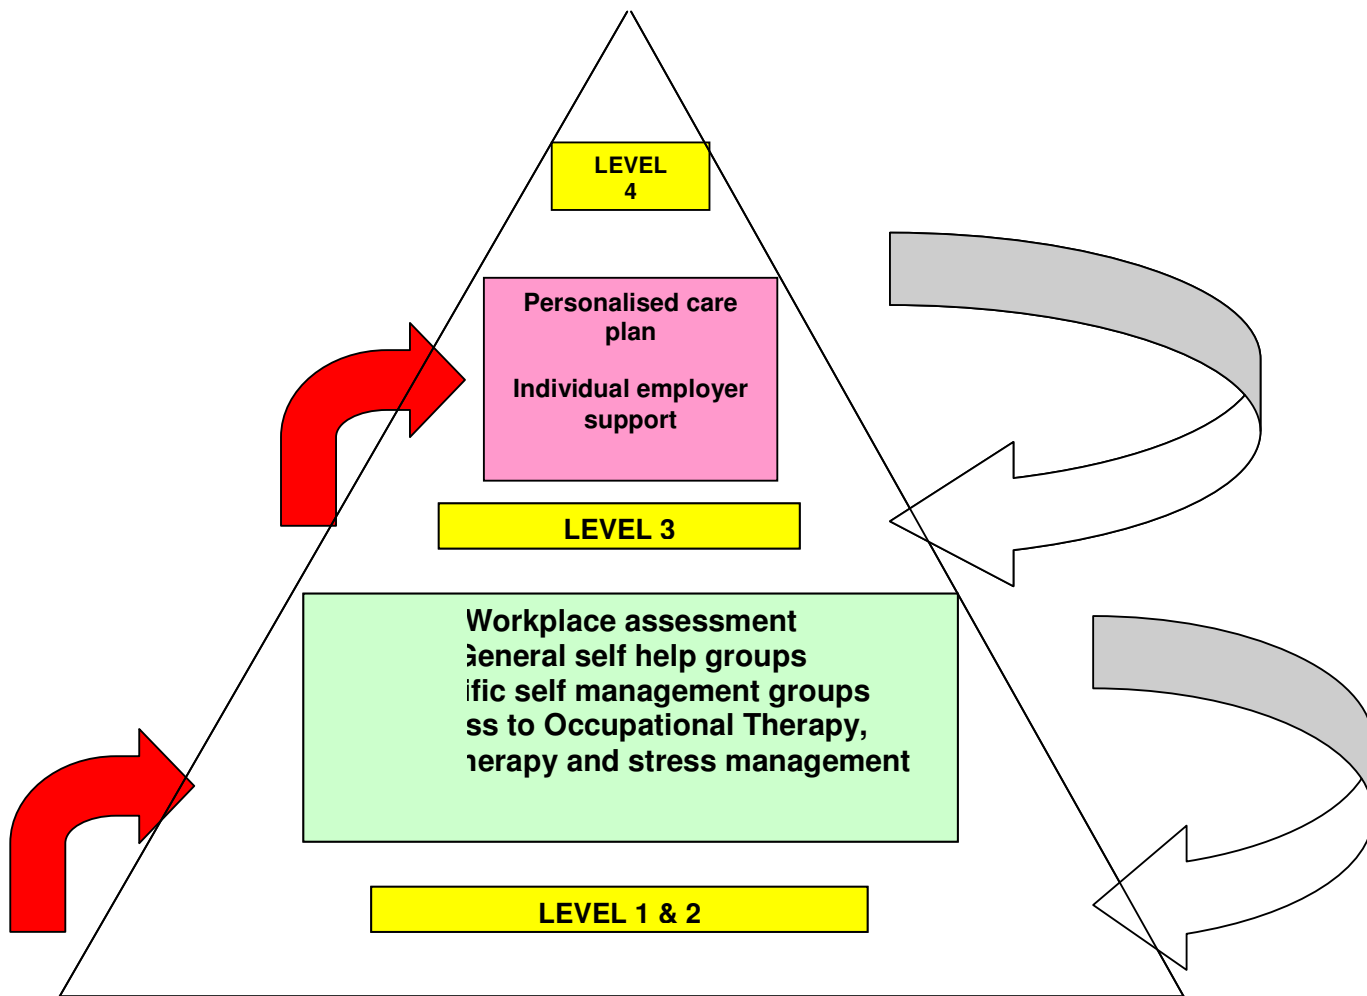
LEVEL 4

Personalised care plan

Individual employer support

LEVEL 3

Workplace assessment
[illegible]eneral self help groups
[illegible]ific self management groups
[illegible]ss to Occupational Therapy,
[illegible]erapy and stress management

LEVEL 1 & 2